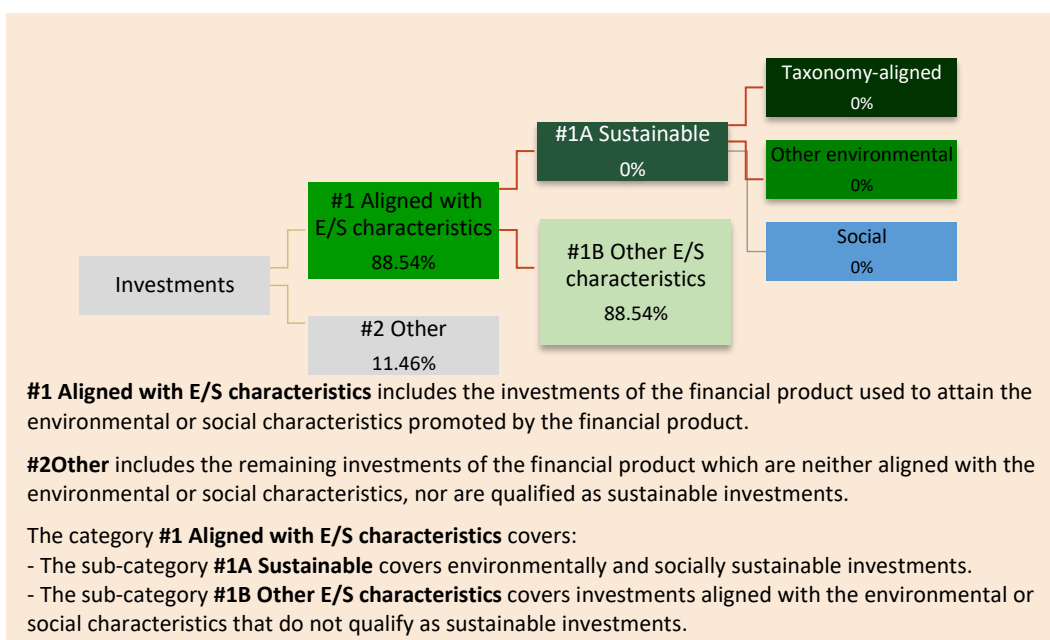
Investments

#1 Aligned with E/S characteristics
88.54%

#2 Other
11.46%

#1A Sustainable
0%

#1B Other E/S characteristics
88.54%

Taxonomy-aligned
0%

Other environmental
0%

Social
0%

**#1 Aligned with E/S characteristics** includes the investments of the financial product used to attain the environmental or social characteristics promoted by the financial product.

**#2Other** includes the remaining investments of the financial product which are neither aligned with the environmental or social characteristics, nor are qualified as sustainable investments.

The category **#1 Aligned with E/S characteristics** covers:
- The sub-category **#1A Sustainable** covers environmentally and socially sustainable investments.
- The sub-category **#1B Other E/S characteristics** covers investments aligned with the environmental or social characteristics that do not qualify as sustainable investments.